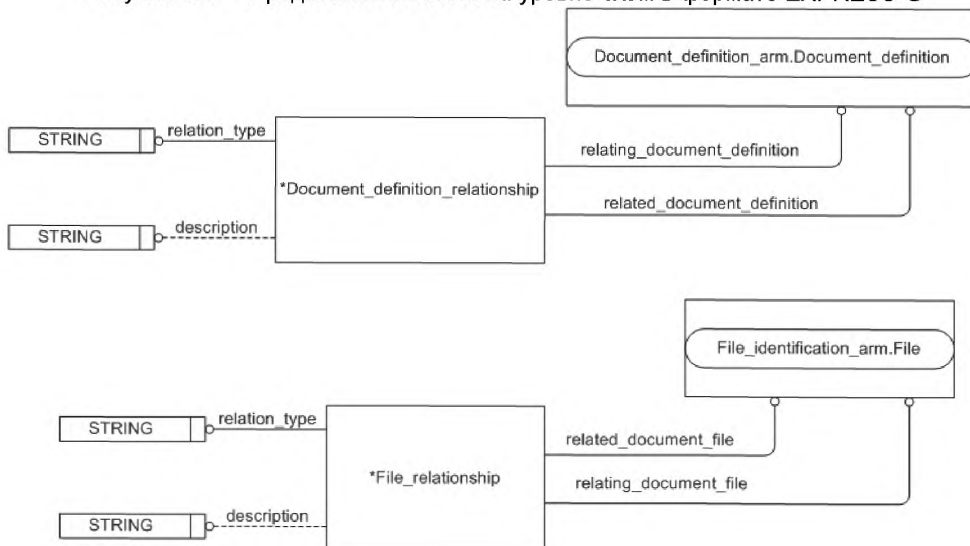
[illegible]

Document_definition_arm.Document_definition

STRING

relation_type

*Document_definition_relationship

relating_document_definition

related_document_definition

STRING

description

File_identification_arm.File

STRING

relation_type

*File_relationship

related_document_file

relating_document_file

STRING

description